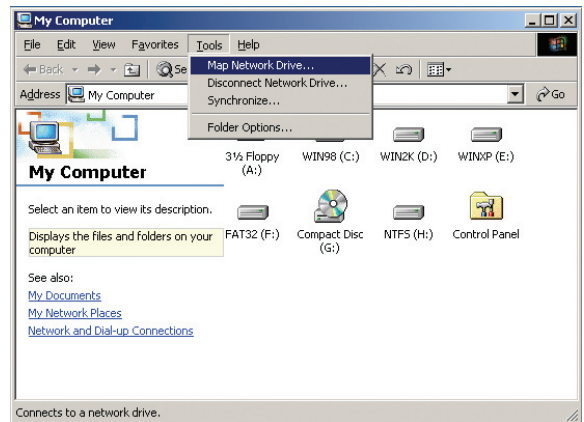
My Computer

File Edit View Favorites Tools Help

Back Se

Address My Computer

Go

Map Network Drive...
Disconnect Network Drive...
Synchronize...
Folder Options...

My Computer

Select an item to view its description.

Displays the files and folders on your computer

See also:
My Documents
My Network Places
Network and Dial-up Connections

3½ Floppy (A:)
WIN98 (C:)
WIN2K (D:)
WINXP (E:)
FAT32 (F:)
Compact Disc (G:)
NTFS (H:)
Control Panel

Connects to a network drive.